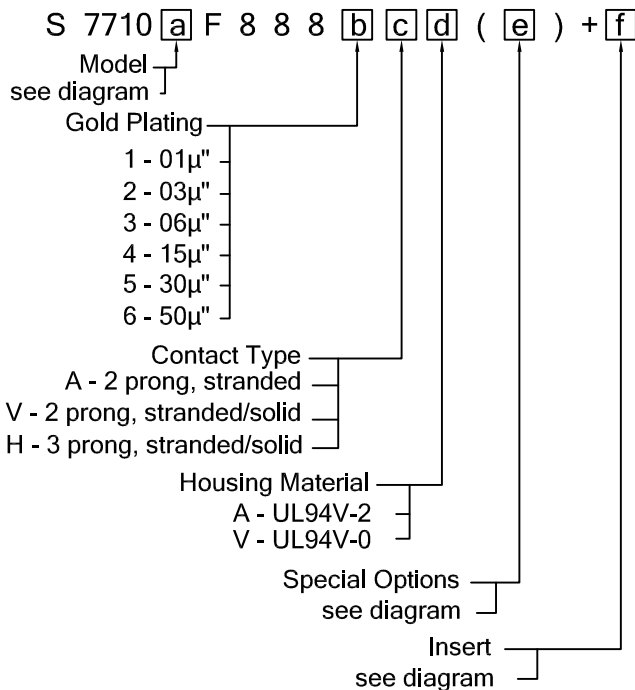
S 7710 a F 8 8 8 b c d ( e ) + f

Model
see diagram

Gold Plating
1 - 01µ"
2 - 03µ"
3 - 06µ"
4 - 15µ"
5 - 30µ"
6 - 50µ"

Contact Type
A - 2 prong, stranded
V - 2 prong, stranded/solid
H - 3 prong, stranded/solid

Housing Material
A - UL94V-2
V - UL94V-0

Special Options
see diagram

Insert
see diagram